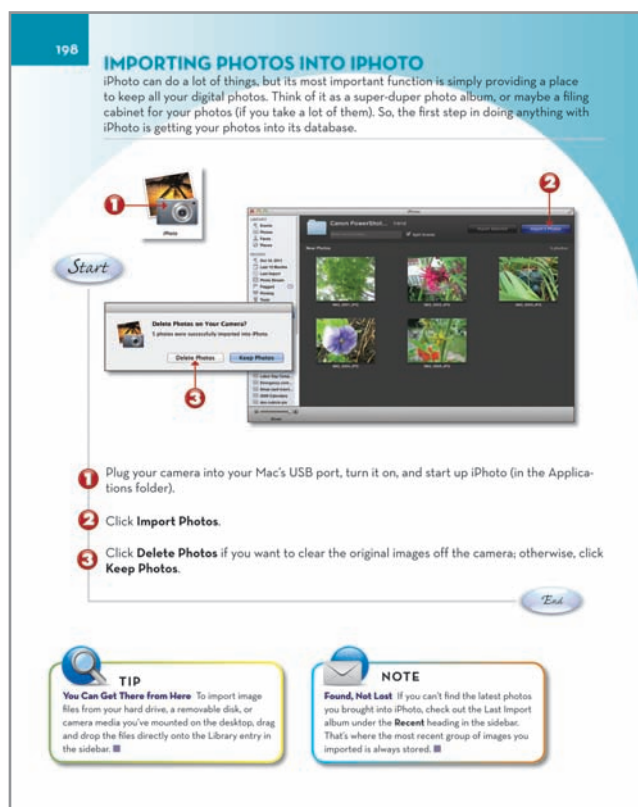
198

IMPORTING PHOTOS INTO IPHOTO

iPhoto can do a lot of things, but its most important function is simply providing a place to keep all your digital photos. Think of it as a super-duper photo album, or maybe a filing cabinet for your photos (if you take a lot of them). So, the first step in doing anything with iPhoto is getting your photos into its database.

1

iPhoto

2

Start

Canon PowerShot...

Import Photos

Delete Photos on Your Camera?

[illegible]

Delete Photos

Keep Photos

3

1 Plug your camera into your Mac's USB port, turn it on, and start up iPhoto (in the Applications folder).

2 Click **Import Photos**.

3 Click **Delete Photos** if you want to clear the original images off the camera; otherwise, click **Keep Photos**.

End

TIP

**You Can Get There from Here** To import image files from your hard drive, a removable disk, or camera media you've mounted on the desktop, drag and drop the files directly onto the Library entry in the sidebar.

NOTE

**Found, Not Lost** If you can't find the latest photos you brought into iPhoto, check out the Last Import album under the **Recent** heading in the sidebar. That's where the most recent group of images you imported is always stored.